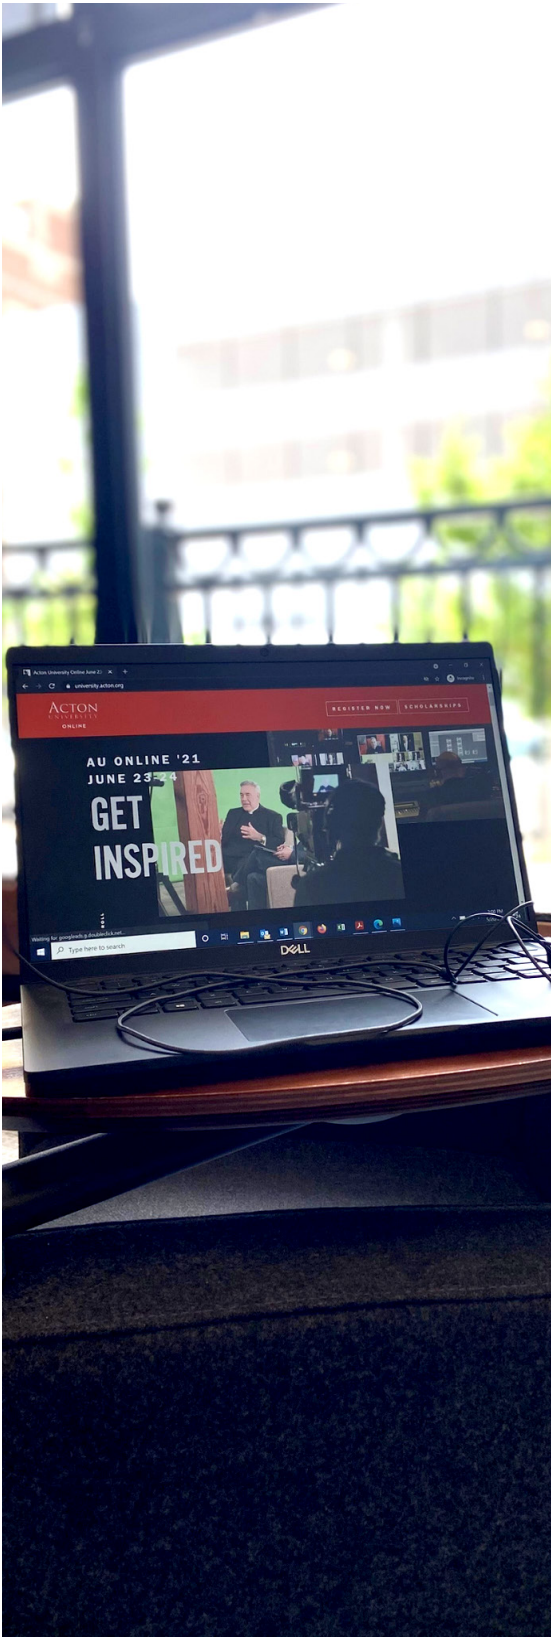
Acton University Online June 2

university.acton.org

ACTON UNIVERSITY ONLINE

REGISTER NOW

SCHOLARSHIPS

AU ONLINE '21
JUNE 23-24

GET INSPIRED

Waiting for googleads.g.doubleclick.net...

Type here to search

DELL